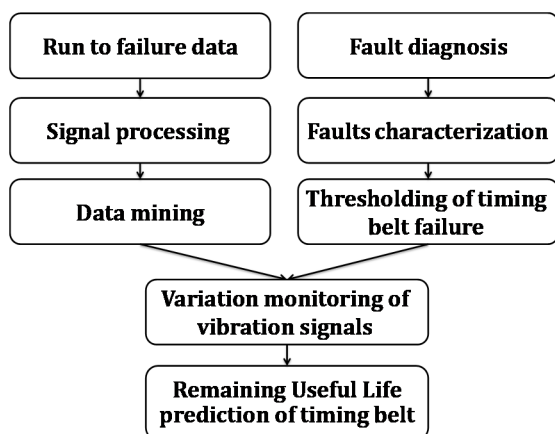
Run to failure data

Signal processing

Data mining

Fault diagnosis

Faults characterization

Thresholding of timing belt failure

Variation monitoring of vibration signals

Remaining Useful Life prediction of timing belt